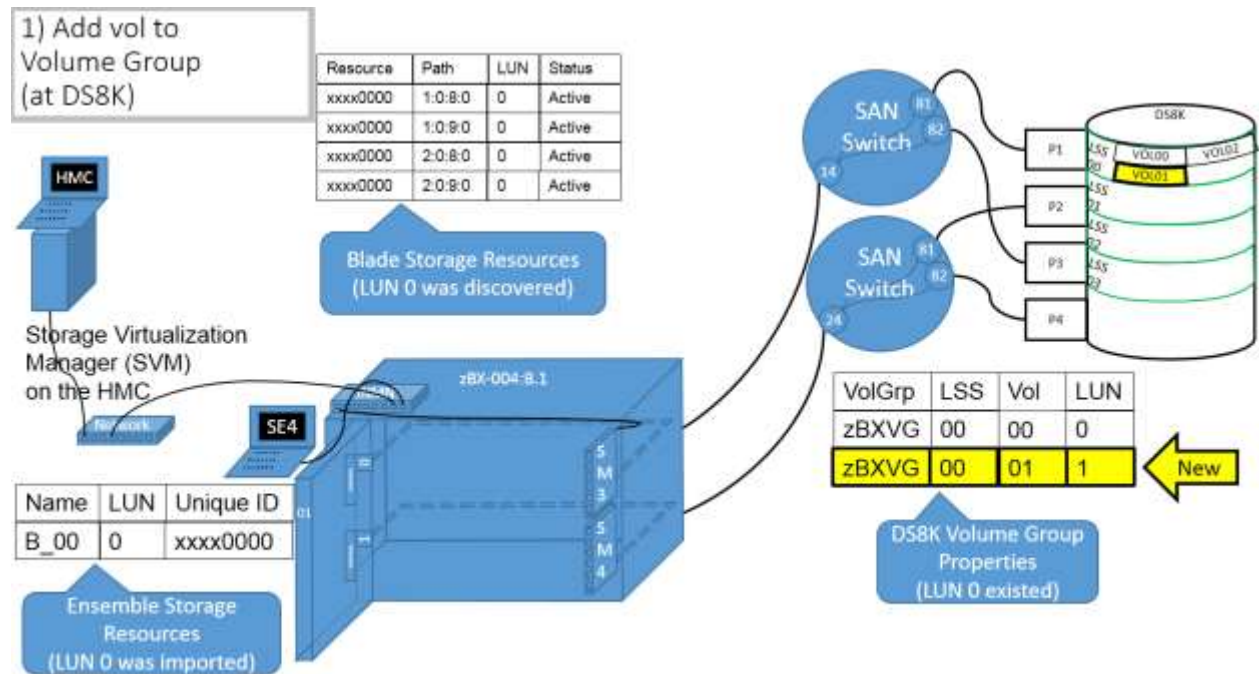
1) Add vol to Volume Group (at DS8K)

| Resource | Path | LUN | Status |
|---|---|---|---|
| xxxx0000 | 1:0:8:0 | 0 | Active |
| xxxx0000 | 1:0:9:0 | 0 | Active |
| xxxx0000 | 2:0:8:0 | 0 | Active |
| xxxx0000 | 2:0:9:0 | 0 | Active |

Blade Storage Resources (LUN 0 was discovered)

HMC

Storage Virtualization Manager (SVM) on the HMC

Network

SE4

zBX-004-B.1

01

5 M 3

5 M 4

| Name | LUN | Unique ID |
|---|---|---|
| B_00 | 0 | xxxx0000 |

Ensemble Storage Resources (LUN 0 was imported)

SAN Switch

81

82

14

SAN Switch

81

82

24

DS8K

P1

P2

P3

P4

LSS 00

VOL00

VOL02

VOL01

LSS 01

LSS 02

LSS 03

| VolGrp | LSS | Vol | LUN |
|---|---|---|---|
| zBXVG | 00 | 00 | 0 |
| zBXVG | 00 | 01 | 1 |

New

DS8K Volume Group Properties (LUN 0 existed)